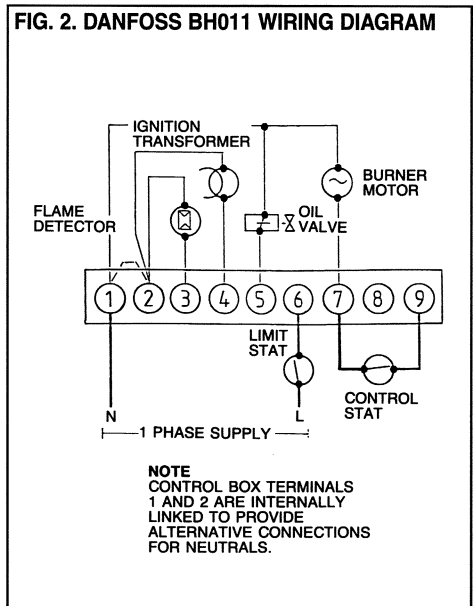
FIG. 2. DANFOSS BH011 WIRING DIAGRAM

IGNITION TRANSFORMER

BURNER MOTOR

FLAME DETECTOR

OIL VALVE

1 2 3 4 5 6 7 8 9

LIMIT STAT

CONTROL STAT

N

L

1 PHASE SUPPLY

NOTE
CONTROL BOX TERMINALS 1 AND 2 ARE INTERNALLY LINKED TO PROVIDE ALTERNATIVE CONNECTIONS FOR NEUTRALS.